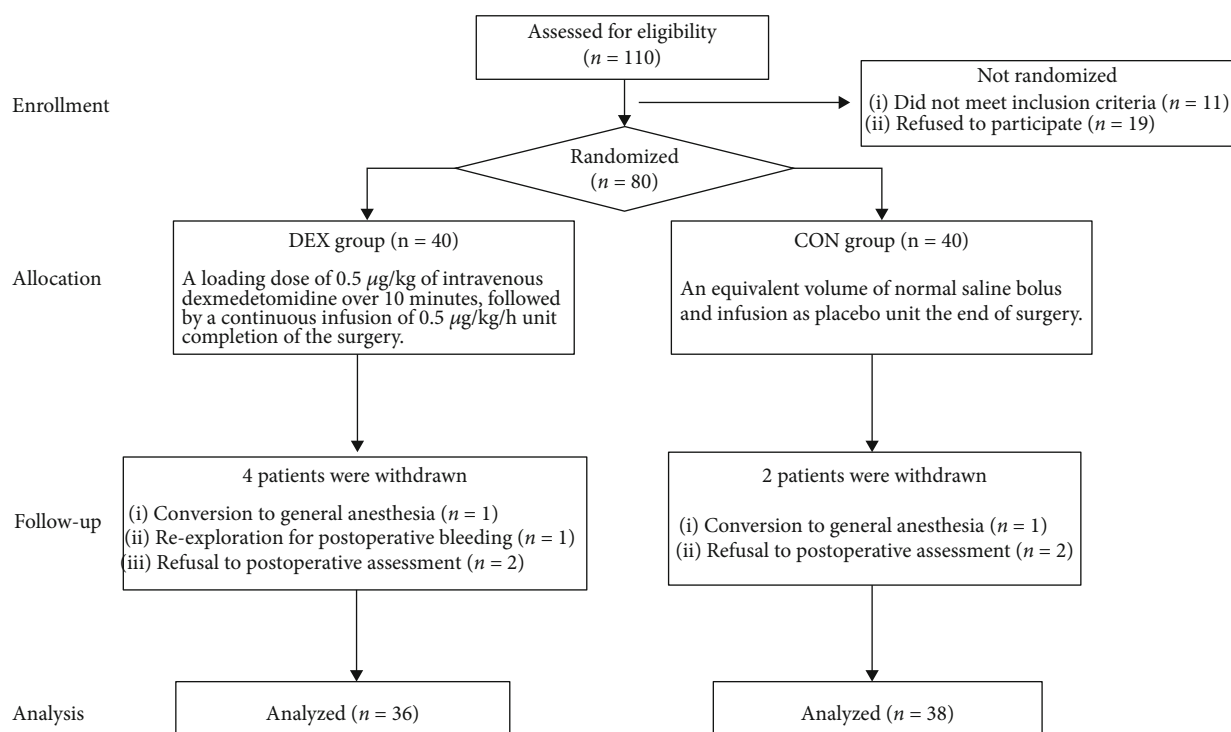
Assessed for eligibility
($n$ = 110)

Enrollment

Not randomized
(i) Did not meet inclusion criteria ($n$ = 11)
(ii) Refused to participate ($n$ = 19)

Randomized
($n$ = 80)

Allocation

DEX group (n = 40)

A loading dose of 0.5 $\mu$g/kg of intravenous dexmedetomidine over 10 minutes, followed by a continuous infusion of 0.5 $\mu$g/kg/h unit completion of the surgery.

CON group (n = 40)

An equivalent volume of normal saline bolus and infusion as placebo unit the end of surgery.

Follow-up

4 patients were withdrawn

(i) Conversion to general anesthesia ($n$ = 1)
(ii) Re-exploration for postoperative bleeding ($n$ = 1)
(iii) Refusal to postoperative assessment ($n$ = 2)

2 patients were withdrawn

(i) Conversion to general anesthesia ($n$ = 1)
(ii) Refusal to postoperative assessment ($n$ = 2)

Analysis

Analyzed ($n$ = 36)

Analyzed ($n$ = 38)